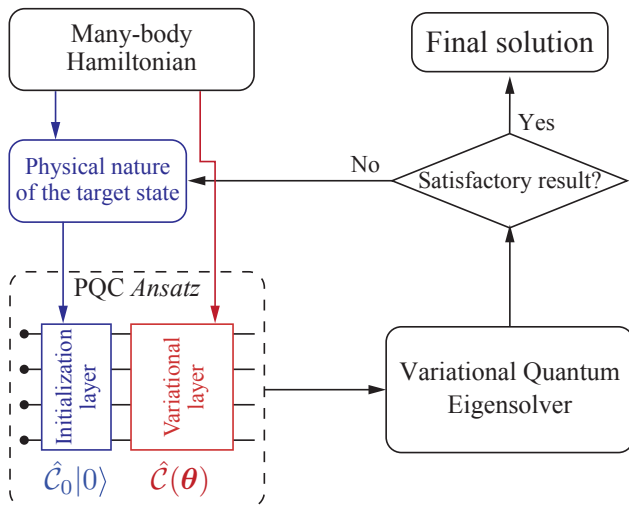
Many-body Hamiltonian

Final solution

Yes

No

Satisfactory result?

Physical nature of the target state

PQC *Ansatz*

Initialization layer

Variational layer

Variational Quantum Eigensolver

$\hat{\mathcal{C}}_0|0\rangle$

$\hat{\mathcal{C}}(\boldsymbol{\theta})$